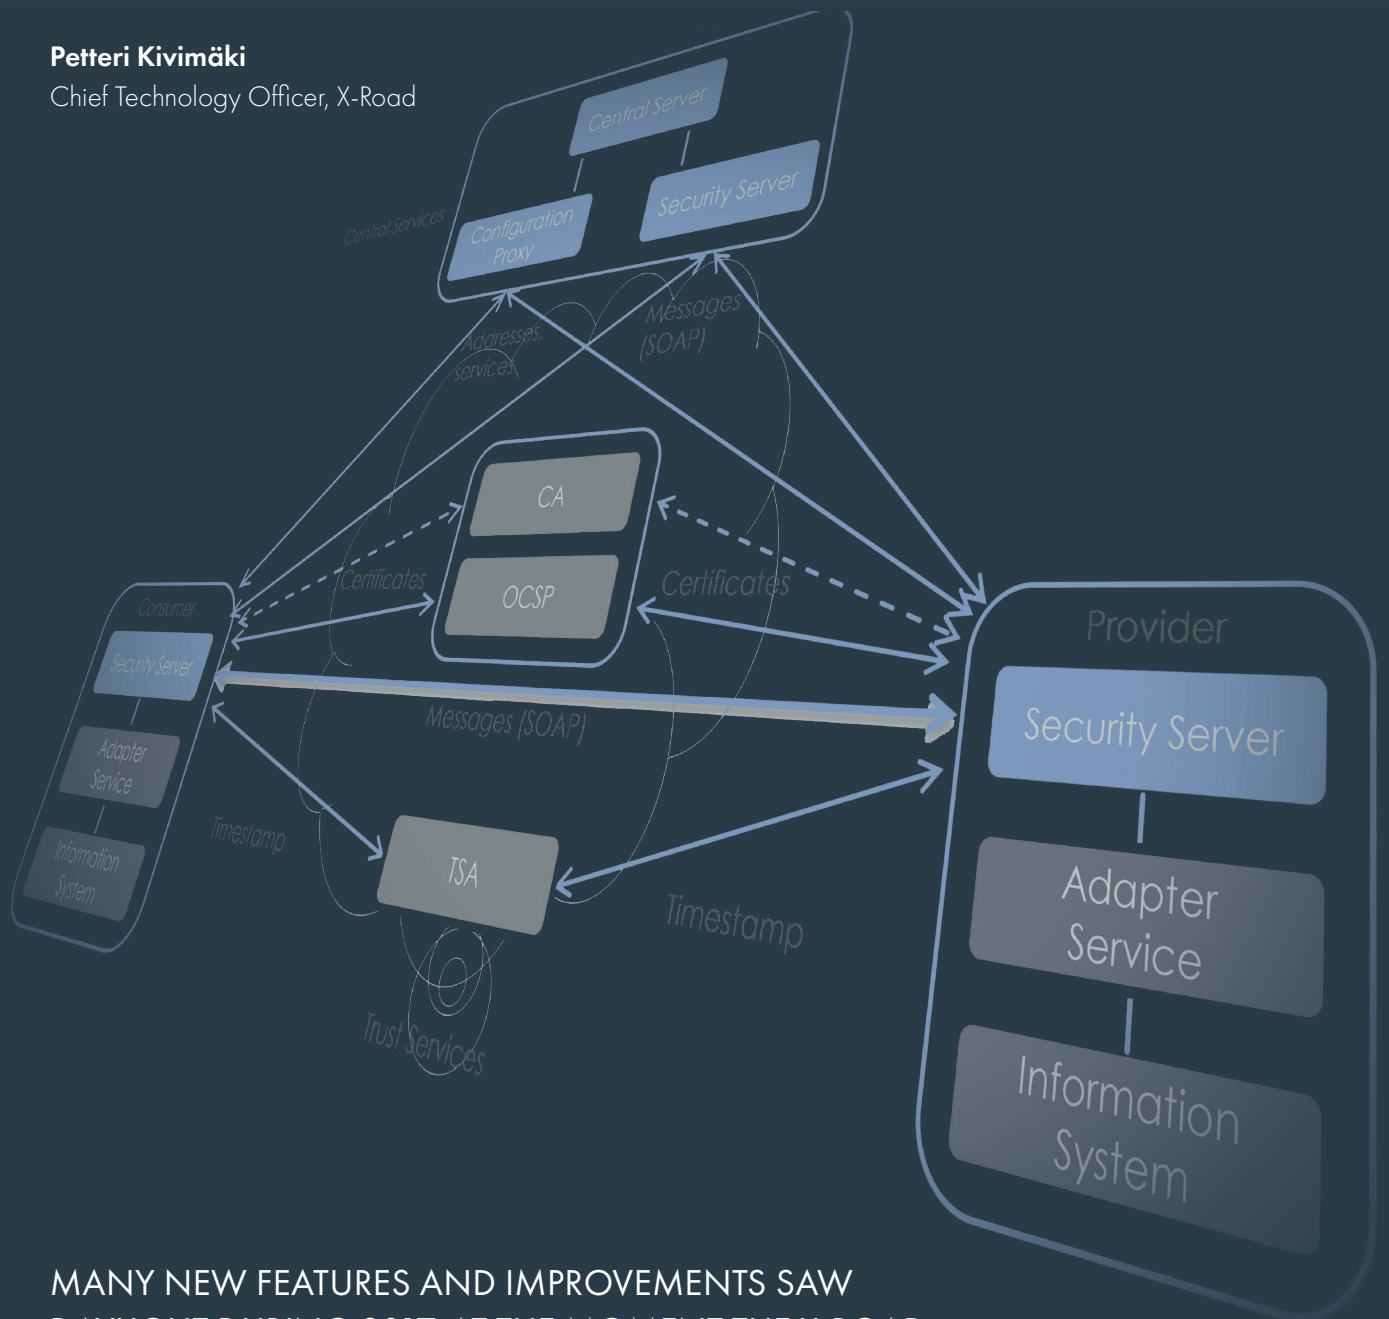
Petteri Kivimäki
Chief Technology Officer, X-Road

Central Server
Security Server
Configuration Proxy
Central Services
Addresses, Services
Messages (SOAP)
CA
OCSP
Certificates
Certificates
Consumer
Security Server
Adapter Service
Information System
Messages (SOAP)
Timestamp
TSA
Timestamp
Trust Services
Provider
Security Server
Adapter Service
Information System

MANY NEW FEATURES AND IMPROVEMENTS SAW
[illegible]